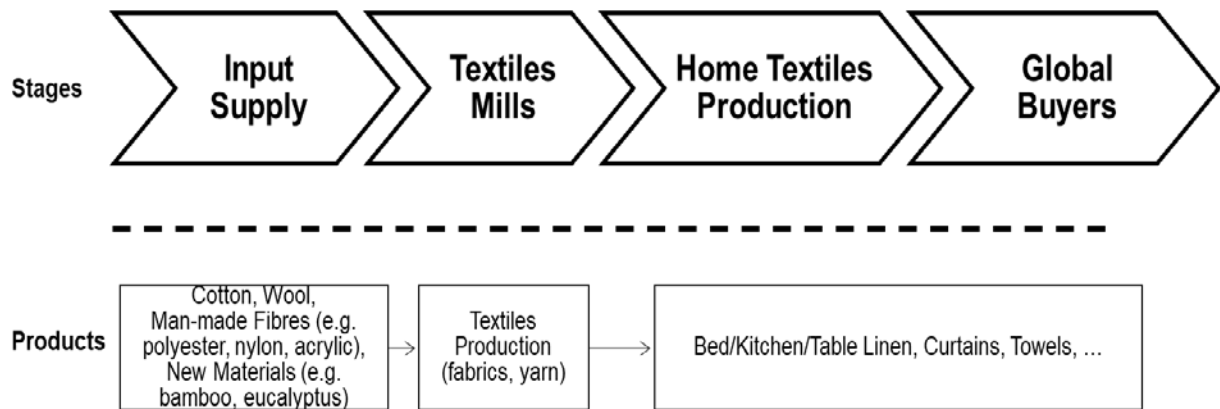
Stages

Input Supply

Textiles Mills

Home Textiles Production

Global Buyers

Products

Cotton, Wool, Man-made Fibres (e.g. polyester, nylon, acrylic), New Materials (e.g. bamboo, eucalyptus)

Textiles Production (fabrics, yarn)

Bed/Kitchen/Table Linen, Curtains, Towels, ...